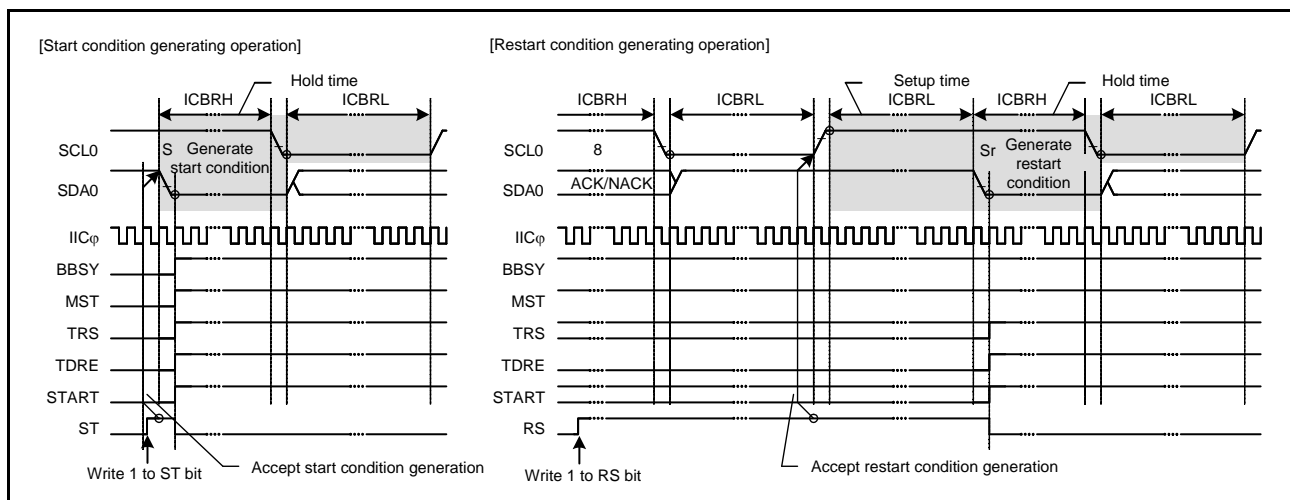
[Start condition generating operation]

Hold time

ICBRH

ICBRL

SCL0

S

Generate start condition

SDA0

IICφ

BBSY

MST

TRS

TDRE

START

ST

Write 1 to ST bit

Accept start condition generation

[Restart condition generating operation]

Setup time

Hold time

ICBRH

ICBRL

ICBRL

ICBRH

ICBRL

SCL0

8

Sr

Generate restart condition

SDA0

ACK/NACK

IICφ

BBSY

MST

TRS

TDRE

START

RS

Write 1 to RS bit

Accept restart condition generation